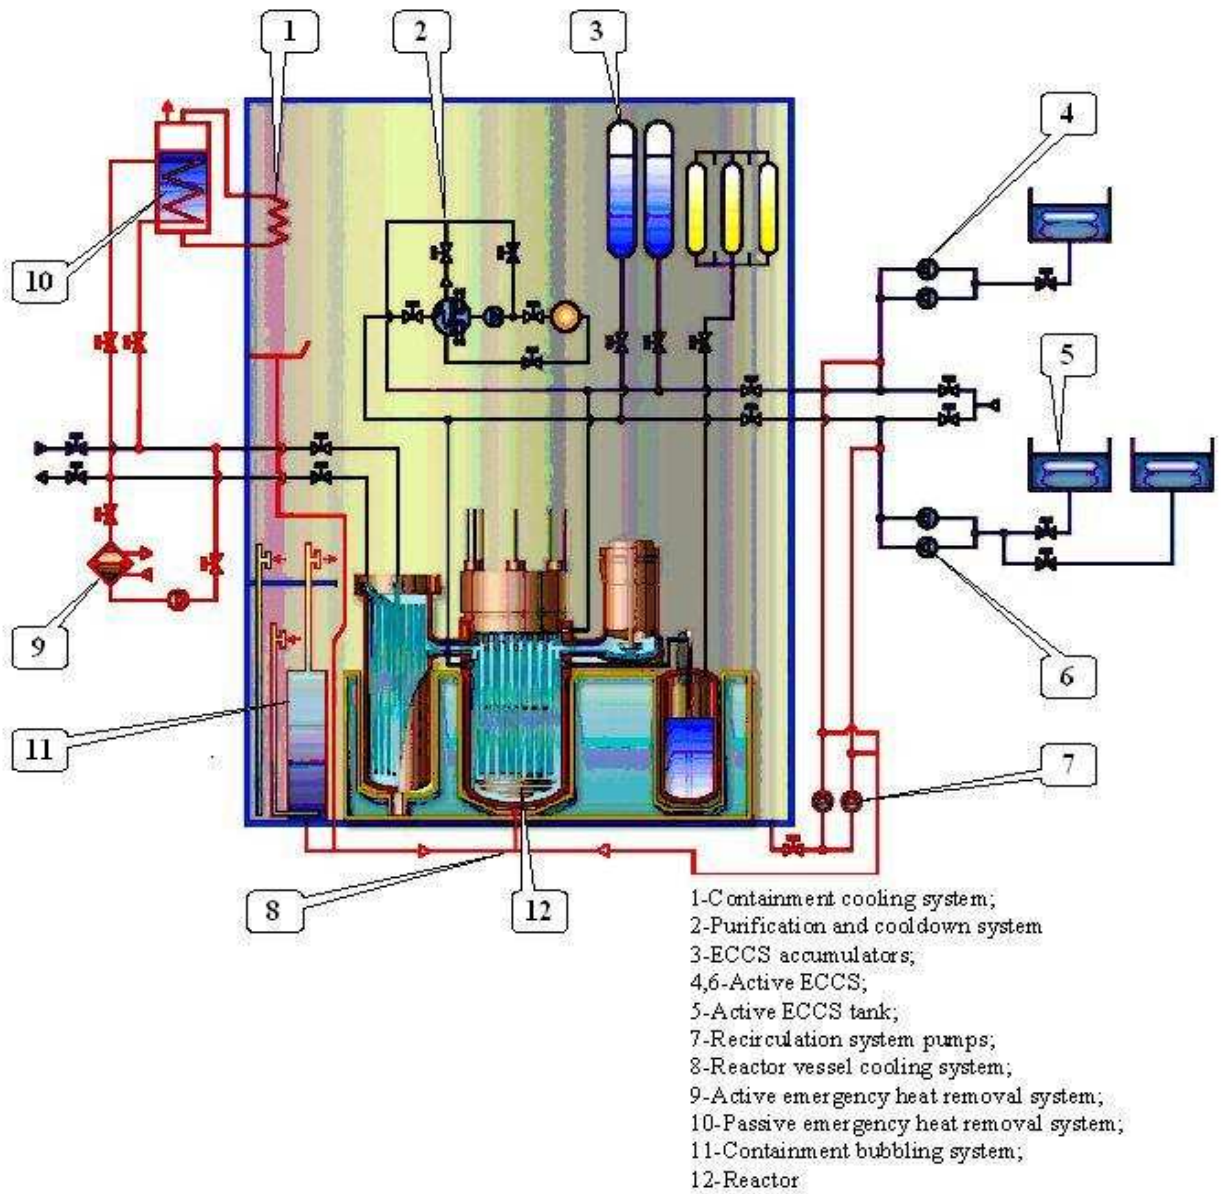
1
2
3
4
10
5
9
6
11
7
8
12

1-Containment cooling system;
2-Purification and cooldown system
3-ECCS accumulators;
4,6-Active ECCS;
5-Active ECCS tank;
7-Recirculation system pumps;
8-Reactor vessel cooling system;
9-Active emergency heat removal system;
10-Passive emergency heat removal system;
11-Containment bubbling system;
12-Reactor